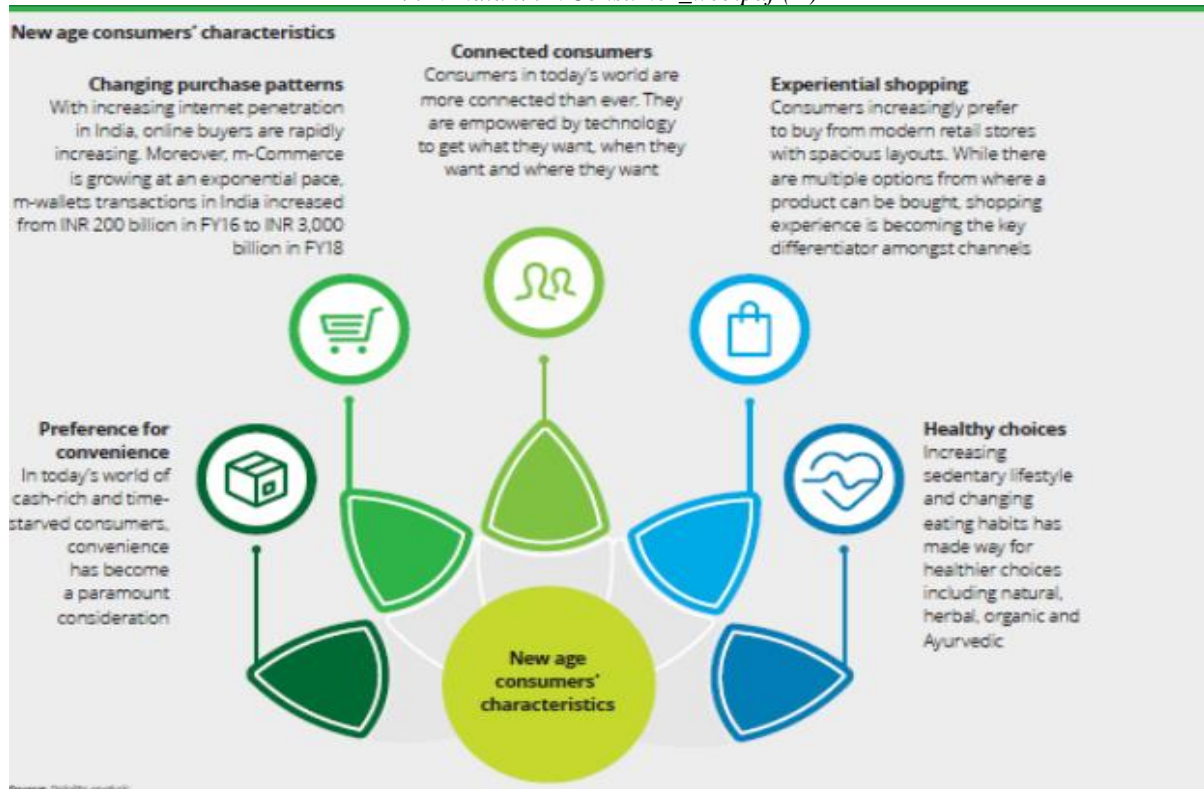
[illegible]

New age consumers' characteristics

Changing purchase patterns
With increasing internet penetration in India, online buyers are rapidly increasing. Moreover, m-Commerce is growing at an exponential pace, m-wallets transactions in India increased from INR 200 billion in FY16 to INR 3,000 billion in FY18

Connected consumers
Consumers in today's world are more connected than ever. They are empowered by technology to get what they want, when they want and where they want

Experiential shopping
Consumers increasingly prefer to buy from modern retail stores with spacious layouts. While there are multiple options from where a product can be bought, shopping experience is becoming the key differentiator amongst channels

Preference for convenience
In today's world of cash-rich and time-starved consumers, convenience has become a paramount consideration

Healthy choices
Increasing sedentary lifestyle and changing eating habits has made way for healthier choices including natural, herbal, organic and Ayurvedic

New age consumers' characteristics

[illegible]